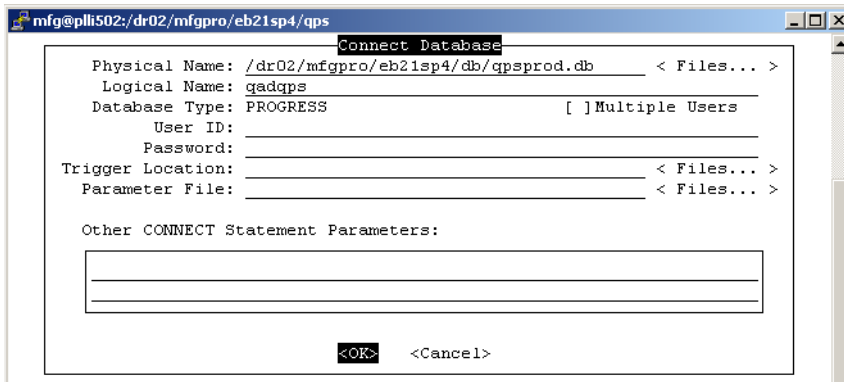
mfg@plli502:/dr02/mfgpro/eb21sp4/qps

Connect Database

Physical Name: /dr02/mfgpro/eb21sp4/db/qpsprod.db < Files... >
Logical Name: qadqps
Database Type: PROGRESS [ ]Multiple Users
User ID:
Password:
Trigger Location: < Files... >
Parameter File: < Files... >

Other CONNECT Statement Parameters:

<OK> <Cancel>